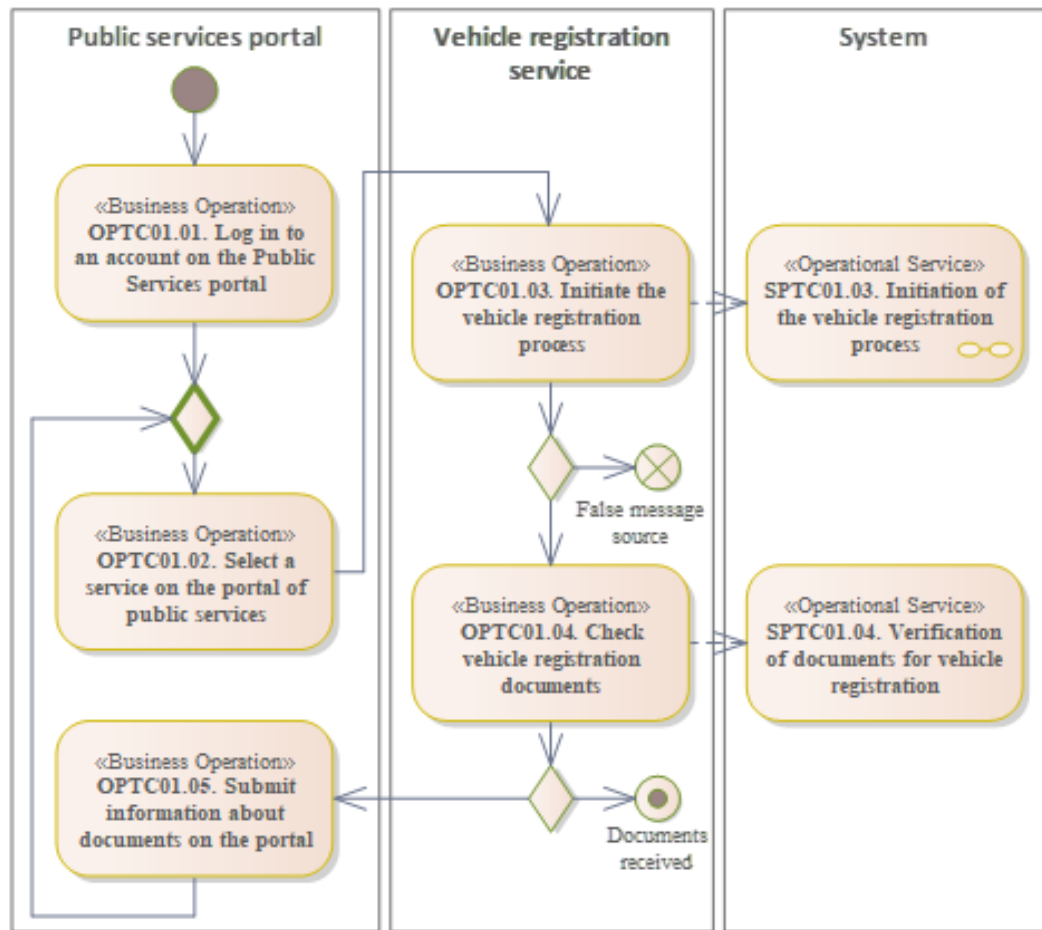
Public services portal

Vehicle registration service

System

«Business Operation»
OPTC01.01. Log in to an account on the Public Services portal

«Business Operation»
OPTC01.02. Select a service on the portal of public services

«Business Operation»
OPTC01.05. Submit information about documents on the portal

«Business Operation»
OPTC01.03. Initiate the vehicle registration process

False message source

«Business Operation»
OPTC01.04. Check vehicle registration documents

Documents received

«Operational Service»
SPTC01.03. Initiation of the vehicle registration process

«Operational Service»
SPTC01.04. Verification of documents for vehicle registration